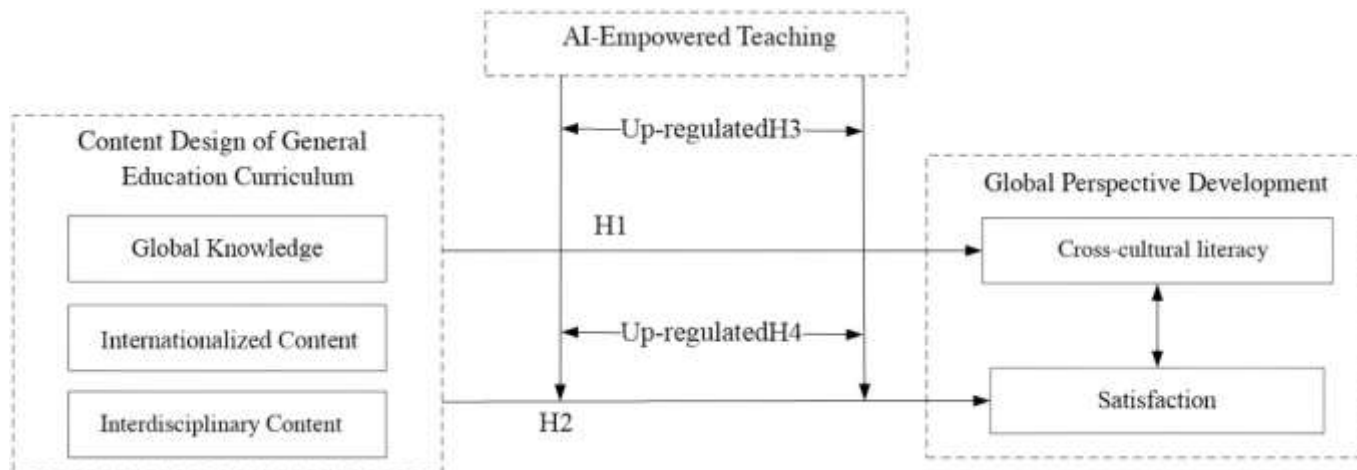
AI-Empowered Teaching

Up-regulatedH3

Content Design of General Education Curriculum

Global Knowledge

Internationalized Content

Interdisciplinary Content

H1

Up-regulatedH4

H2

Global Perspective Development

Cross-cultural literacy

Satisfaction